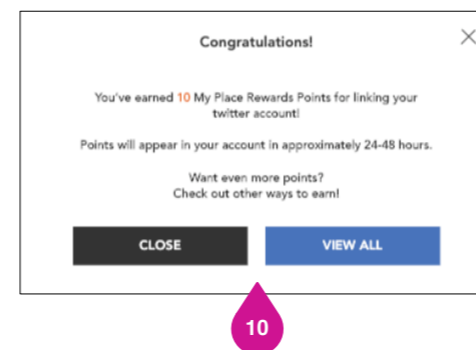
Congratulations!

×

You've earned 10 My Place Rewards Points for linking your twitter account!

Points will appear in your account in approximately 24-48 hours.

Want even more points?
Check out other ways to earn!

CLOSE

VIEW ALL

10